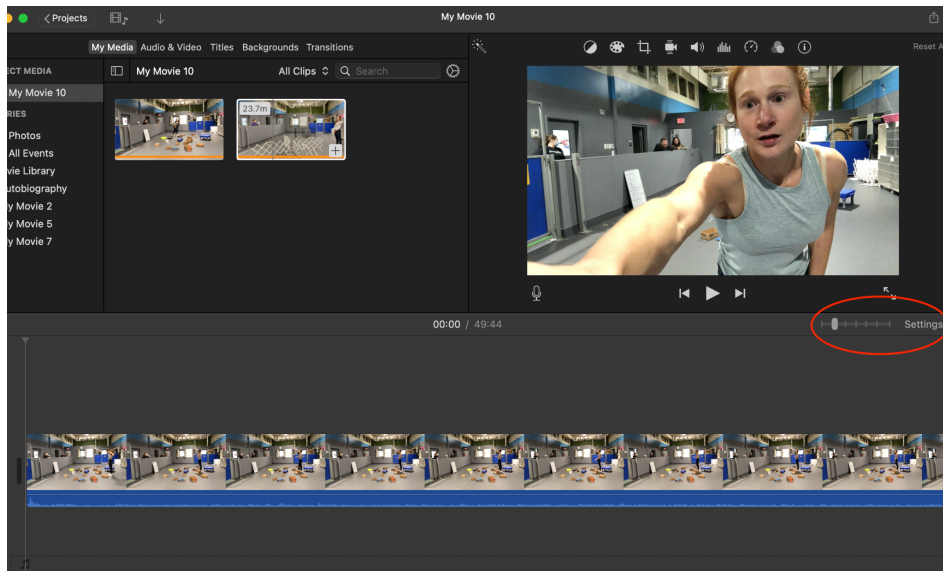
< Projects

My Movie 10

My Media Audio & Video Titles Backgrounds Transitions

Reset A

ECT MEDIA

My Movie 10

My Movie 10

All Clips

Search

RIES

Photos

All Events

vie Library

utobiography

y Movie 2

y Movie 5

y Movie 7

23.7m

00:00 / 49:44

Settings